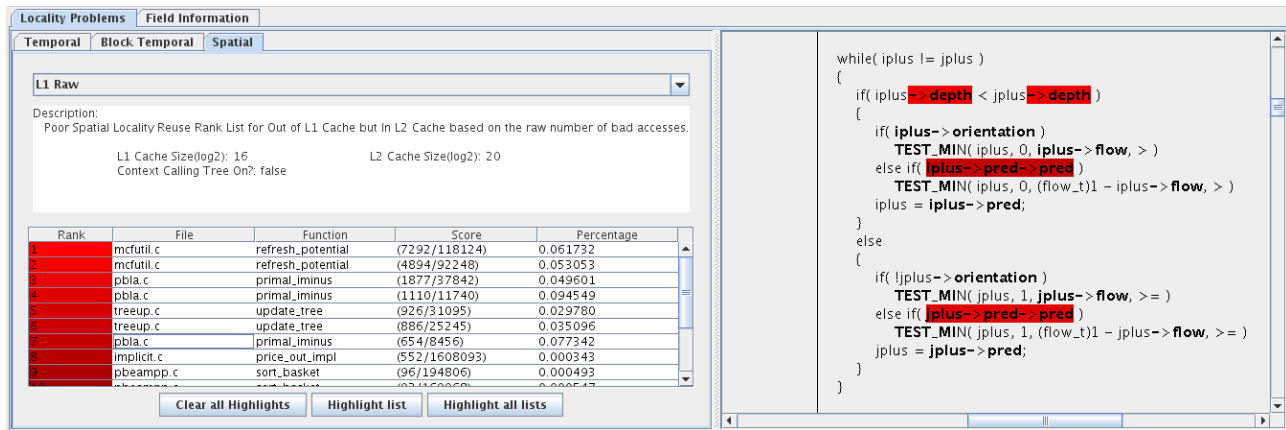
Locality Problems | Field Information

Temporal | Block Temporal | Spatial

L1 Raw

Description:
Poor Spatial Locality Reuse Rank List for Out of L1 Cache but In L2 Cache based on the raw number of bad accesses.

L1 Cache Size(log2): 16 L2 Cache Size(log2): 20
Context Calling Tree On?: false

| Rank | File | Function | Score | Percentage |
|---|---|---|---|---|
| 1 | mcfutil.c | refresh_potential | (7292/118124) | 0.061732 |
| 2 | mcfutil.c | refresh_potential | (4894/92248) | 0.053053 |
| 3 | pbla.c | primal_iminus | (1877/37842) | 0.049601 |
| 4 | pbla.c | primal_iminus | (1110/11740) | 0.094549 |
| 5 | treeup.c | update_tree | (926/31095) | 0.029780 |
| 6 | treeup.c | update_tree | (886/25245) | 0.035096 |
| 7 | pbla.c | primal_iminus | (654/8456) | 0.077342 |
| 8 | implicit.c | price_out_impl | (552/1608093) | 0.000343 |
| 9 | pbeampp.c | sort_basket | (96/194806) | 0.000493 |
| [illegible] | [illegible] | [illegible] | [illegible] | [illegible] |

Clear all Highlights | Highlight list | Highlight all lists

while( iplus != jplus )
{
if( iplus->depth < jplus->depth )
{
if( iplus->orientation )
TEST_MIN( iplus, 0, iplus->flow, > )
else if( iplus->pred->pred )
TEST_MIN( iplus, 0, (flow_t)1 - iplus->flow, > )
iplus = iplus->pred;
}
else
{
if( !jplus->orientation )
TEST_MIN( jplus, 1, jplus->flow, >= )
else if( jplus->pred->pred )
TEST_MIN( jplus, 1, (flow_t)1 - jplus->flow, >= )
jplus = jplus->pred;
}
}